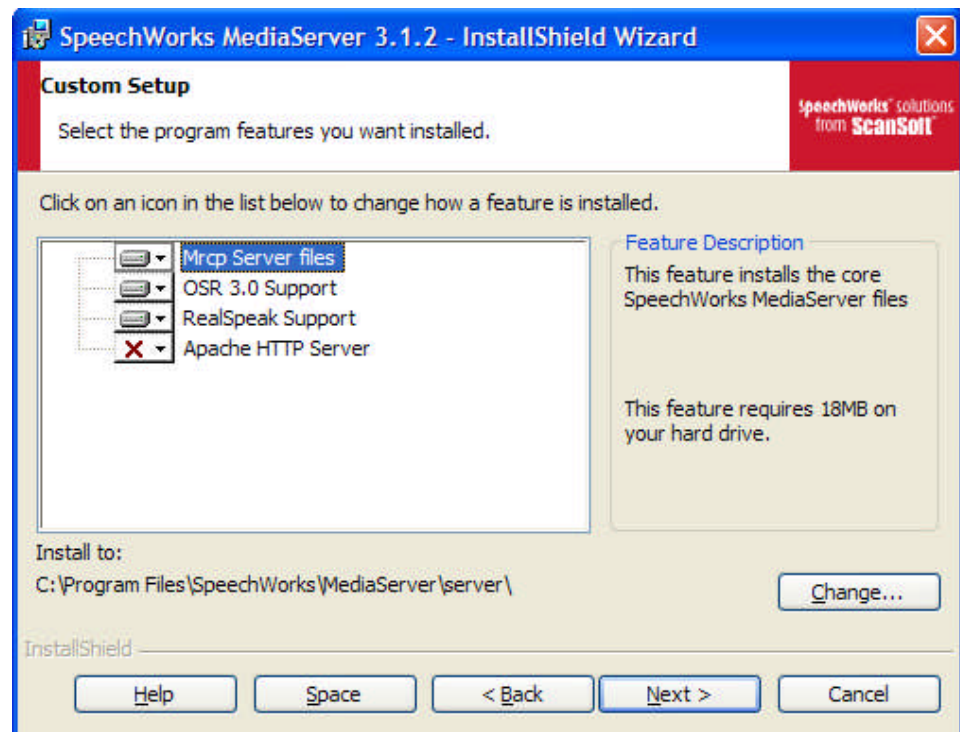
SpeechWorks MediaServer 3.1.2 - InstallShield Wizard

Custom Setup

Select the program features you want installed.

SpeechWorks solutions from ScanSoft

Click on an icon in the list below to change how a feature is installed.

Mrcp Server files
OSR 3.0 Support
RealSpeak Support
Apache HTTP Server

Feature Description

This feature installs the core SpeechWorks MediaServer files

This feature requires 18MB on your hard drive.

Install to:
C:\Program Files\SpeechWorks\MediaServer\server\

Change...

InstallShield

Help
Space
< Back
Next >
Cancel